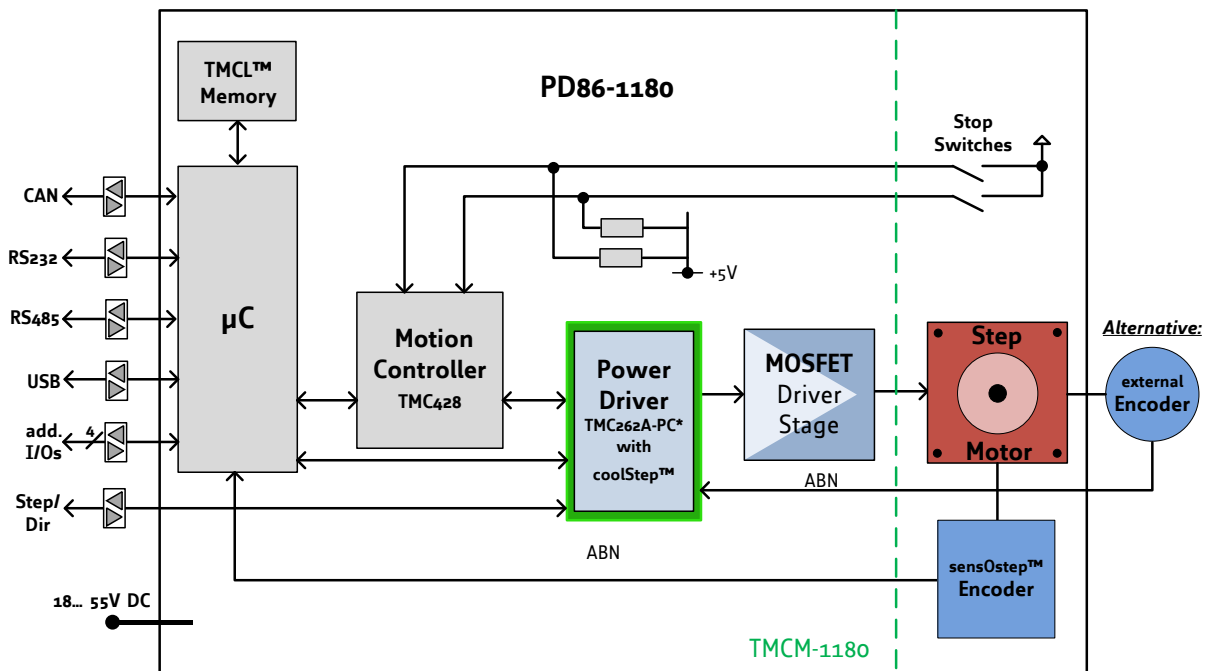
TMCL™ Memory

PD86-1180

Stop Switches

CAN

RS232

RS485

USB

add. I/Os

4

Step/ Dir

µC

Motion Controller
TMC428

+5V

Power Driver
TMC262A-PC* with coolStep™

MOSFET Driver Stage

Step

Motor

Alternative:

external Encoder

ABN

ABN

sensOstep™ Encoder

18... 55V DC

TMCM-1180